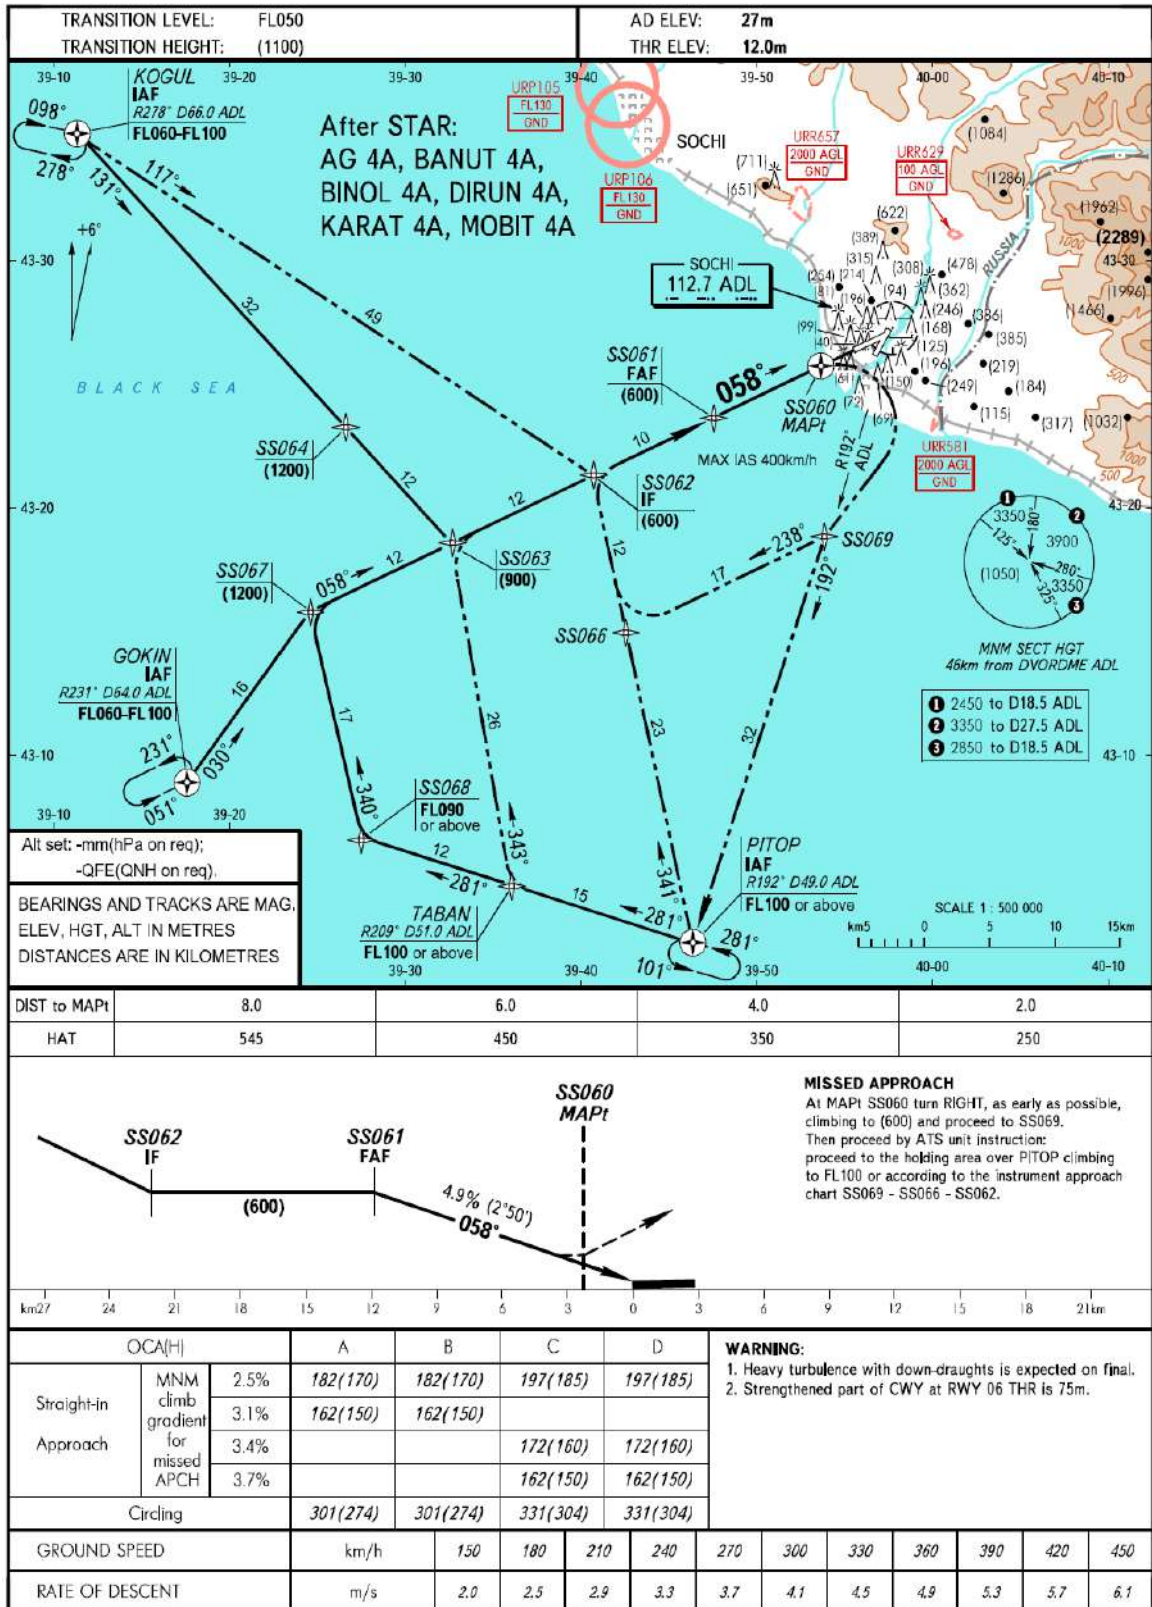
TRANSITION LEVEL: FL050
TRANSITION HEIGHT: (1100)

AD ELEV: 27m
THR ELEV: 12.0m

39-10 39-20 39-30 39-40 39-50 40-00 40-10

KOGUL
IAF
R278° D66.0 ADL
FL060-FL100

098° 278° 131° 117°

After STAR:
AG 4A, BANUT 4A,
BINOL 4A, DIRUN 4A,
KARAT 4A, MOBIT 4A

URP105
FL130
GND

URP106
FL130
GND

SOCHI

URR657
2000 AGL
GND

URR629
100 AGL
GND

(711) (651) (1084) (1286) (1962) (2289) (622) (389) (315) (214) (308) (478) (264) (81) (196) (94) (362) (246) (386) (1466) (1996) (99) (168) (40) (125) (385) (196) (219) (61) (150) (249) (184) (72) (115) (317) (1032) (69)

RUSSIA

43-30

+6°

SOCHI
112.7 ADL

32 49

BLACK SEA

SS061
FAF
(600)

058°

SS060
MAPt

10

SS064
(1200)

12

12

SS062
IF
(600)

MAX IAS 400km/h

R192° ADL

URR581
2000 AGL
GND

43-20

SS069

238°

SS067
(1200)

058°

12

SS063
(900)

12

17

192°

3350 180° 125° 3900 (1050) 280° 3350 325°

SS066

MNM SECT HGT
46km from DVORDME ADL

GOKIN
IAF
R231° D64.0 ADL
FL060-FL100

16

17

26

23

32

❶ 2450 to D18.5 ADL
❷ 3350 to D27.5 ADL
❸ 2850 to D18.5 ADL

231° 030° 051°

43-10

39-10 39-20

340°

SS068
FL090
or above

343°

341°

Alt set: -mm(hPa on req);
-QFE(QNH on req).

12

281°

PITOP
IAF
R192° D49.0 ADL
FL100 or above

BEARINGS AND TRACKS ARE MAG.
ELEV, HGT, ALT IN METRES
DISTANCES ARE IN KILOMETRES

TABAN
R209° D51.0 ADL
FL100 or above

15

281°

281°

101°

SCALE 1 : 500 000
km5 0 5 10 15km

39-30 39-40 39-50 40-00 40-10

| DIST to MAPt | 8.0 | 6.0 | 4.0 | 2.0 |
|---|---|---|---|---|
| HAT | 545 | 450 | 350 | 250 |

SS060
MAPt

SS062
IF

SS061
FAF

(600)

4.9% (2°50')
058°

MISSED APPROACH
At MAPt SS060 turn RIGHT, as early as possible, climbing to (600) and proceed to SS069.
Then proceed by ATS unit instruction:
proceed to the holding area over PITOP climbing to FL100 or according to the instrument approach chart SS069 - SS066 - SS062.

km27 24 21 18 15 12 9 6 3 0 3 6 9 12 15 18 21km

| OCA(H) | | | A | B | C | D |
|---|---|---|---|---|---|---|
| Straight-in Approach | MNM climb gradient for missed APCH | 2.5% | 182(170) | 182(170) | 197(185) | 197(185) |
| | | 3.1% | 162(150) | 162(150) | | |
| | | 3.4% | | | 172(160) | 172(160) |
| | | 3.7% | | | 162(150) | 162(150) |
| Circling | | | 301(274) | 301(274) | 331(304) | 331(304) |

WARNING:
1. Heavy turbulence with down-draughts is expected on final.
2. Strengthened part of CWY at RWY 06 THR is 75m.

| GROUND SPEED | km/h | 150 | 180 | 210 | 240 | 270 | 300 | 330 | 360 | 390 | 420 | 450 |
|---|---|---|---|---|---|---|---|---|---|---|---|---|
| RATE OF DESCENT | m/s | 2.0 | 2.5 | 2.9 | 3.3 | 3.7 | 4.1 | 4.5 | 4.9 | 5.3 | 5.7 | 6.1 |